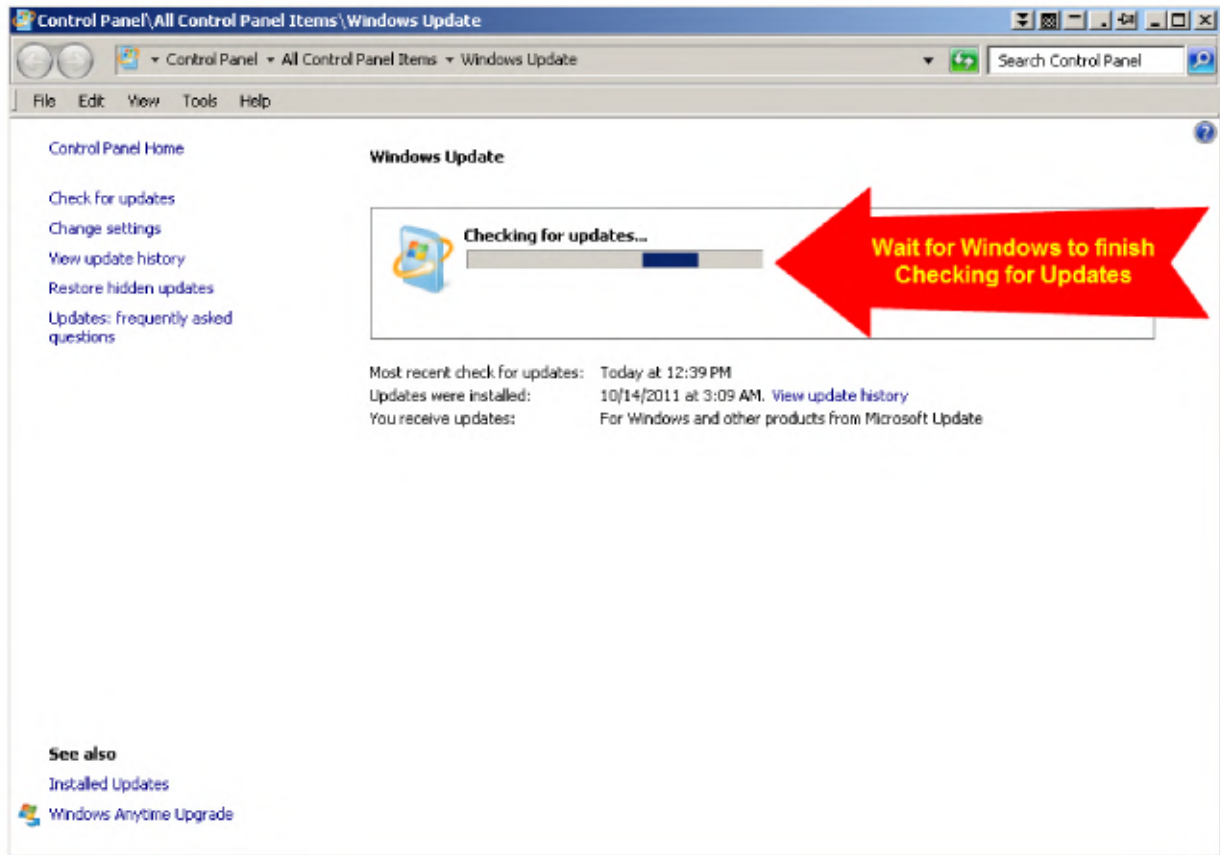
Control Panel\All Control Panel Items\Windows Update

Control Panel ▾ All Control Panel Items ▾ Windows Update

Search Control Panel

File Edit View Tools Help

Control Panel Home

Check for updates

Change settings

View update history

Restore hidden updates

Updates: frequently asked questions

Windows Update

Checking for updates...

Wait for Windows to finish Checking for Updates

Most recent check for updates: Today at 12:39 PM
Updates were installed: 10/14/2011 at 3:09 AM. View update history
You receive updates: For Windows and other products from Microsoft Update

See also

Installed Updates

Windows Anytime Upgrade